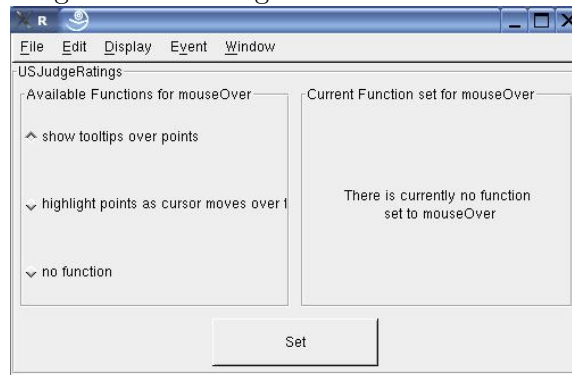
R

File Edit Display Event Window

USJudgeRatings

Available Functions for mouseOver

show tooltips over points

highlight points as cursor moves over t

no function

Current Function set for mouseOver

There is currently no function set to mouseOver

Set